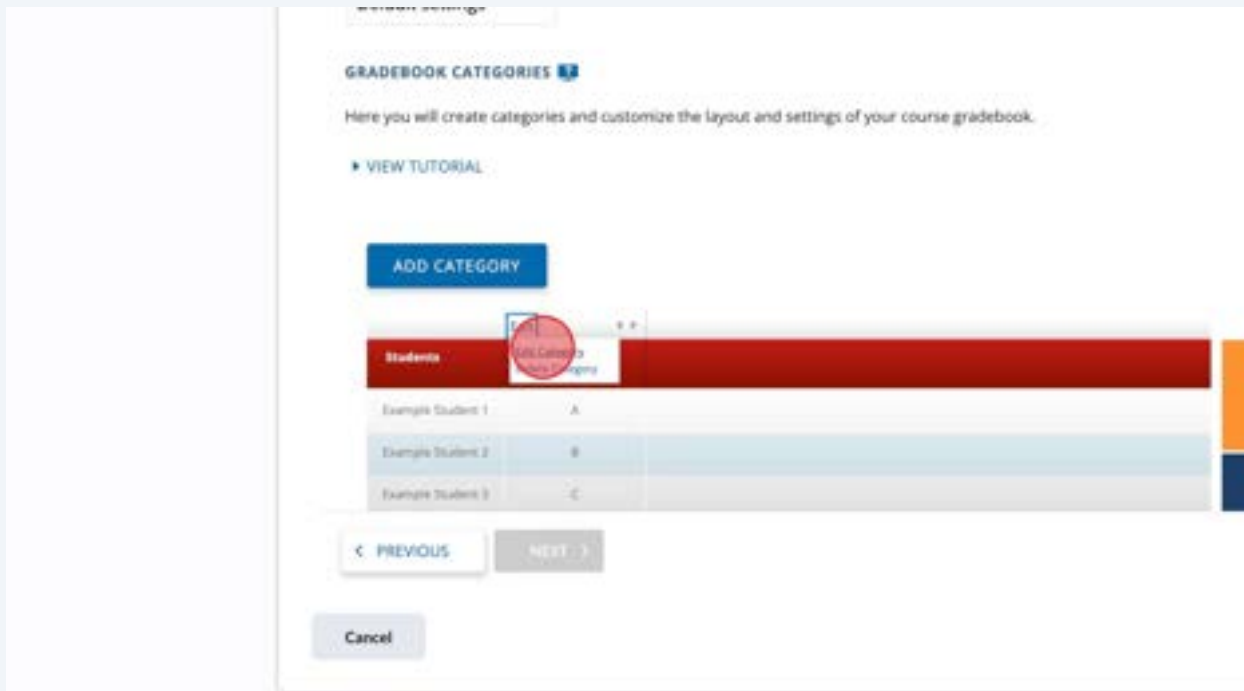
GRADEBOOK CATEGORIES

Here you will create categories and customize the layout and settings of your course gradebook.

▸ VIEW TUTORIAL

ADD CATEGORY

Edit Category
Delete Category

| Students | |
|---|---|
| Example Student 1 | A |
| Example Student 2 | B |
| Example Student 3 | C |

< PREVIOUS

NEXT >

Cancel